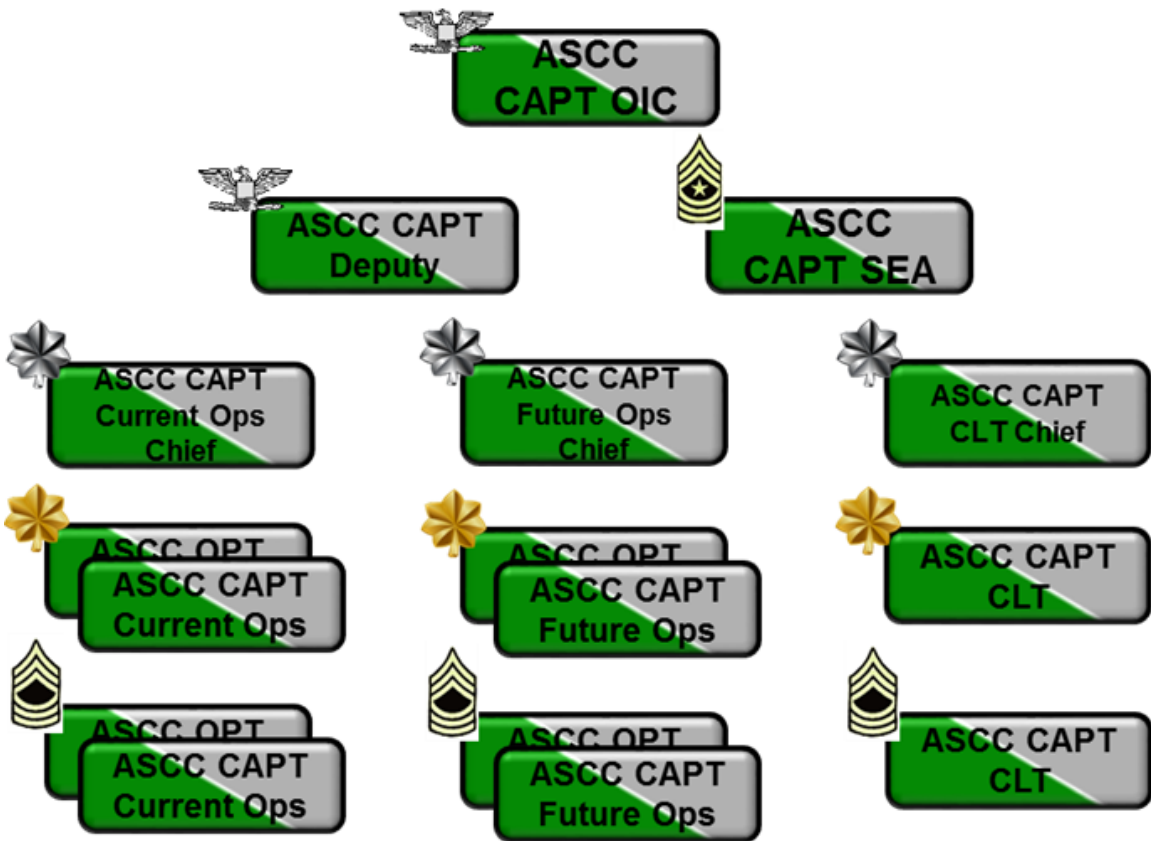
ASCC CAPT OIC

ASCC CAPT Deputy

ASCC CAPT SEA

ASCC CAPT Current Ops Chief

ASCC CAPT Future Ops Chief

ASCC CAPT CLT Chief

ASCC OPT

ASCC CAPT Current Ops

ASCC OPT

ASCC CAPT Future Ops

ASCC CAPT CLT

ASCC OPT

ASCC CAPT Current Ops

ASCC OPT

ASCC CAPT Future Ops

ASCC CAPT CLT